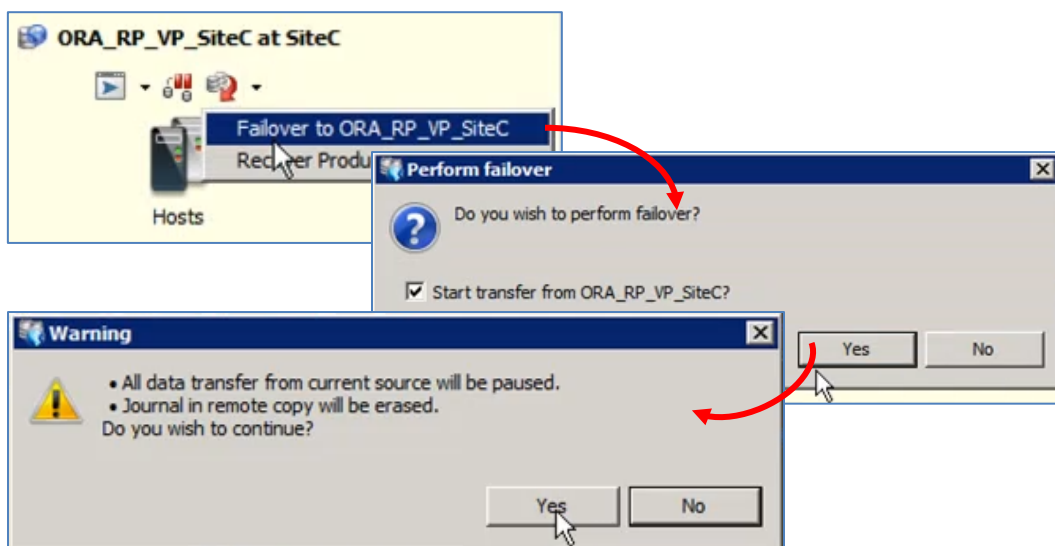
ORA_RP_VP_SiteC at SiteC

Failover to ORA_RP_VP_SiteC

Re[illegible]er Produ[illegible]

Hosts

Perform failover

Do you wish to perform failover?

Start transfer from ORA_RP_VP_SiteC?

Yes

No

Warning

• All data transfer from current source will be paused.
• Journal in remote copy will be erased.
Do you wish to continue?

Yes

No